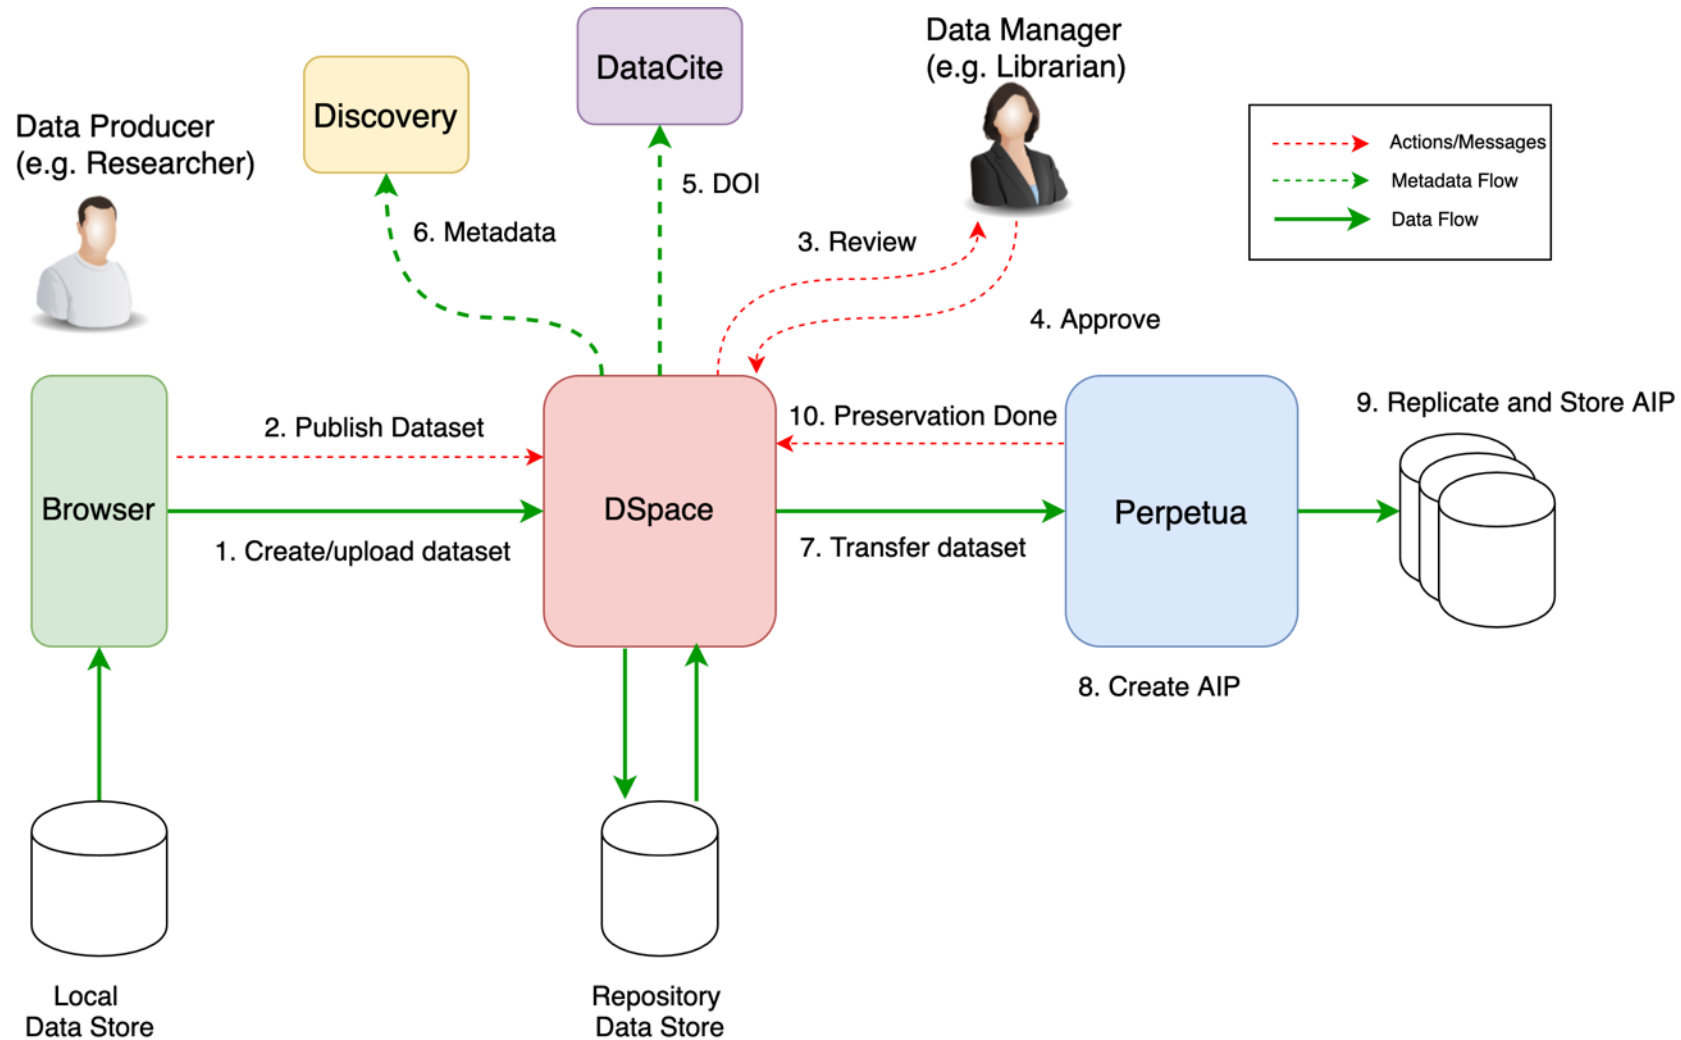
Data Producer
(e.g. Researcher)

Discovery

DataCite

Data Manager
(e.g. Librarian)

Actions/Messages
Metadata Flow
Data Flow

6. Metadata

5. DOI

3. Review

4. Approve

Browser

2. Publish Dataset

1. Create/upload dataset

DSpace

10. Preservation Done

7. Transfer dataset

Perpetua

9. Replicate and Store AIP

8. Create AIP

Local
Data Store

Repository
Data Store